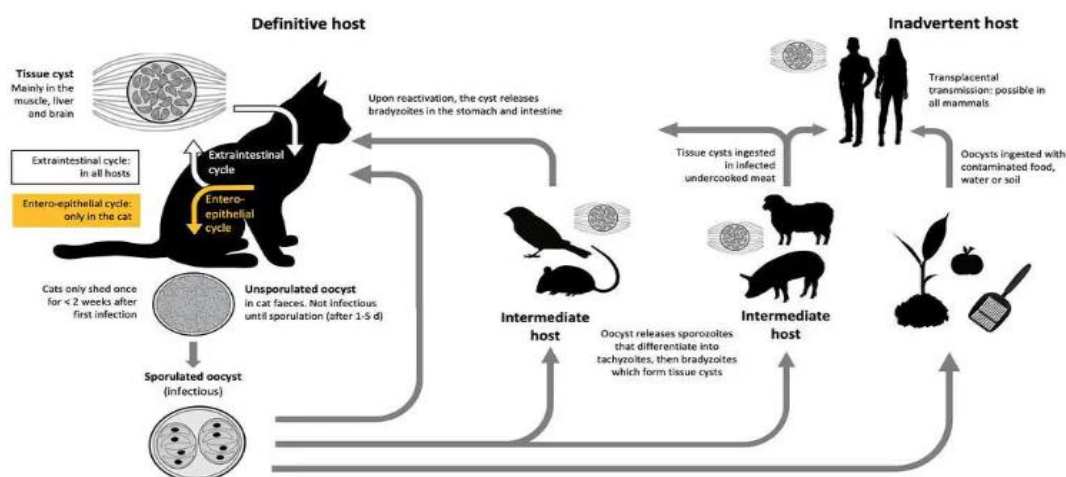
Definitive host

Inadvertent host

Tissue cyst
Mainly in the muscle, liver and brain

Upon reactivation, the cyst releases bradyzoites in the stomach and intestine

Transplacental transmission: possible in all mammals

Extraintestinal cycle: in all hosts

Entero-epithelial cycle: only in the cat

Extraintestinal cycle

Entero-epithelial cycle

Tissue cysts ingested in infected undercooked meat

Oocysts ingested with contaminated food, water or soil

Cats only shed once for < 2 weeks after first infection

Unsporulated oocyst in cat faeces. Not infectious until sporulation (after 1-5 d)

Intermediate host

Intermediate host

Oocyst releases sporozoites that differentiate into tachyzoites, then bradyzoites which form tissue cysts

Sporulated oocyst (infectious)